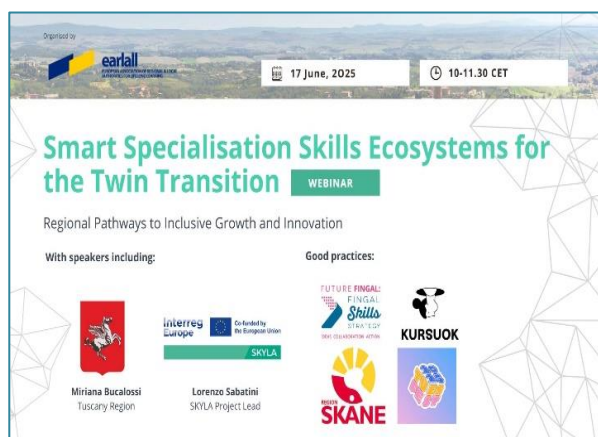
Organised by

earlall

17 June, 2025

10-11.30 CET

Smart Specialisation Skills Ecosystems for the Twin Transition

WEBINAR

Regional Pathways to Inclusive Growth and Innovation

With speakers including:

Good practices:

Interreg Europe

Co-funded by the European Union

SKYLA

Miriana Bucalossi
Tuscany Region

Lorenzo Sabatini
SKYLA Project Lead

FUTURE FINGAL: FINGAL Skills STRATEGY

KURSUOK

SKÅNE